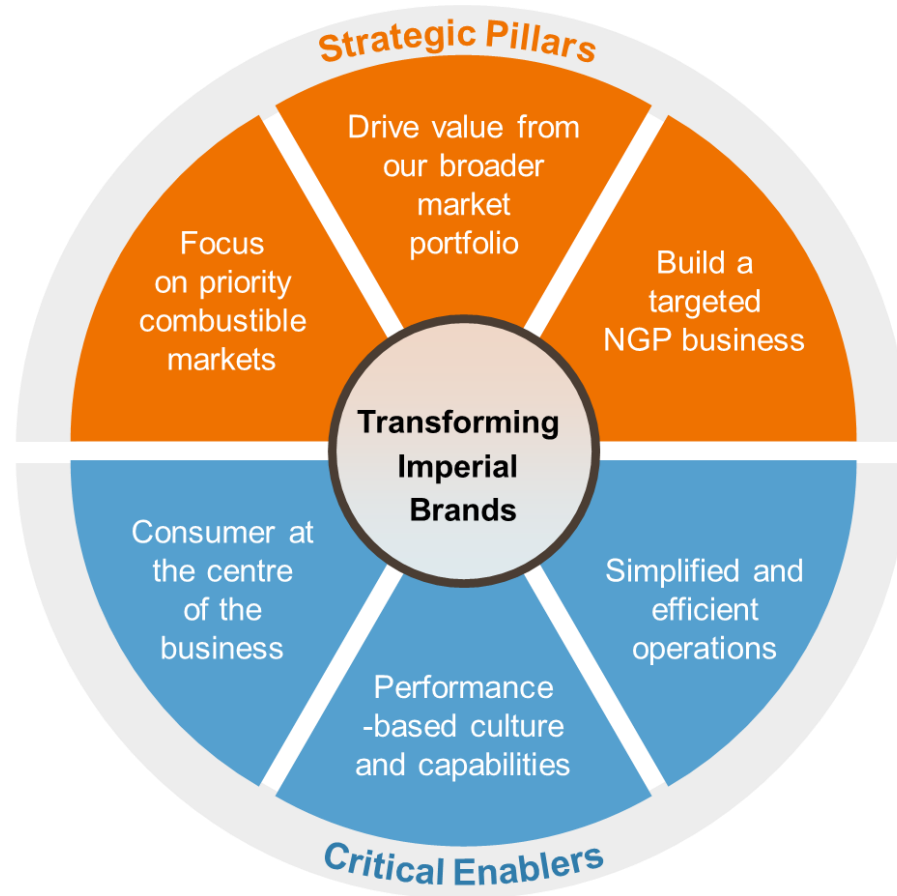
Strategic Pillars

Focus on priority combustible markets

Drive value from our broader market portfolio

Build a targeted NGP business

Transforming Imperial Brands

Consumer at the centre of the business

Performance -based culture and capabilities

Simplified and efficient operations

Critical Enablers